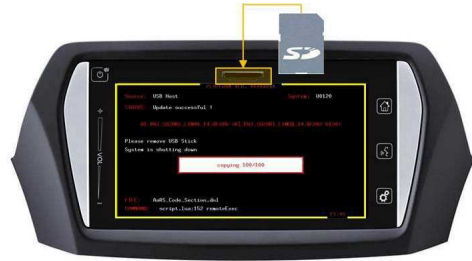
SD

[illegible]

Medium: USB Host
System: H0120
Status: Update successful !

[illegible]

Please remove USB Stick
System is shutting down

copying 100/100

FILE: AuRS_Code_Section.dnl
COMMAND: script.lua:152 remoteExec

VOL